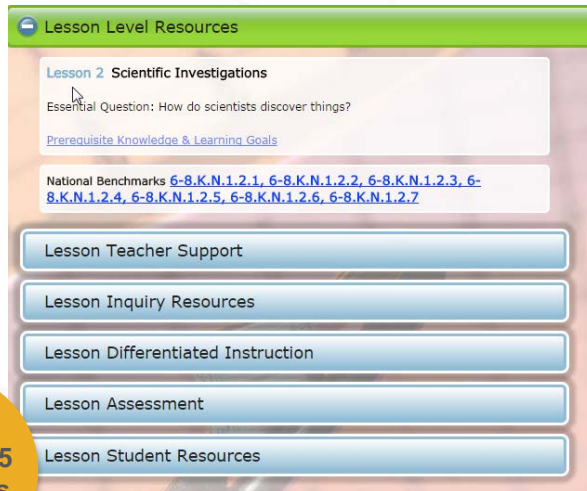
Lesson Level Resources

Lesson 2 Scientific Investigations

Essential Question: How do scientists discover things?

Prerequisite Knowledge & Learning Goals

National Benchmarks 6-8.K.N.1.2.1, 6-8.K.N.1.2.2, 6-8.K.N.1.2.3, 6-8.K.N.1.2.4, 6-8.K.N.1.2.5, 6-8.K.N.1.2.6, 6-8.K.N.1.2.7

Lesson Teacher Support

Lesson Inquiry Resources

Lesson Differentiated Instruction

Lesson Assessment

5

Lesson Student Resources